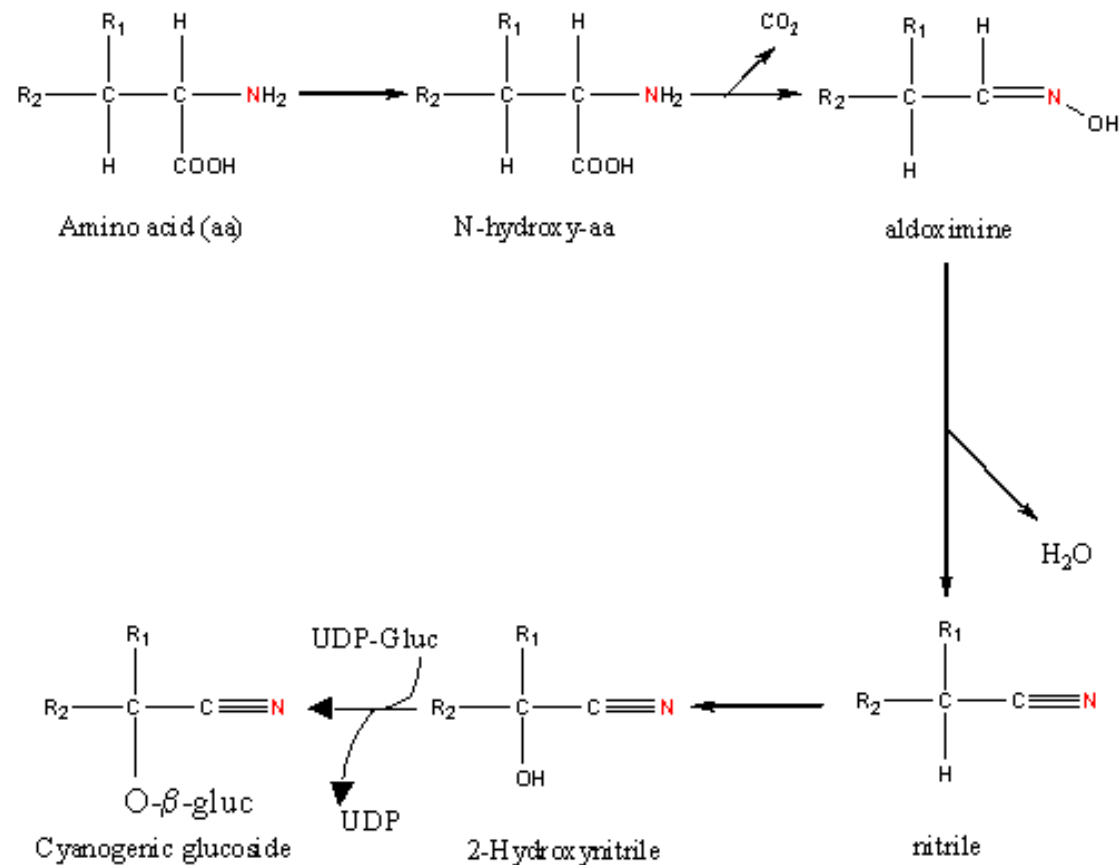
R1 H R2 C C NH2 H COOH

Amino acid (aa)

R1 H R2 C C NH2 H COOH

N-hydroxy-aa

$CO_2$

R1 H R2 C C N OH H

aldoximine

$H_2O$

R1 R2 C C N H

nitrile

R1 R2 C C N OH

2-Hydroxynitrile

UDP-Gluc

UDP

R1 R2 C C N

O-$\beta$-gluc

Cyanogenic glucoside